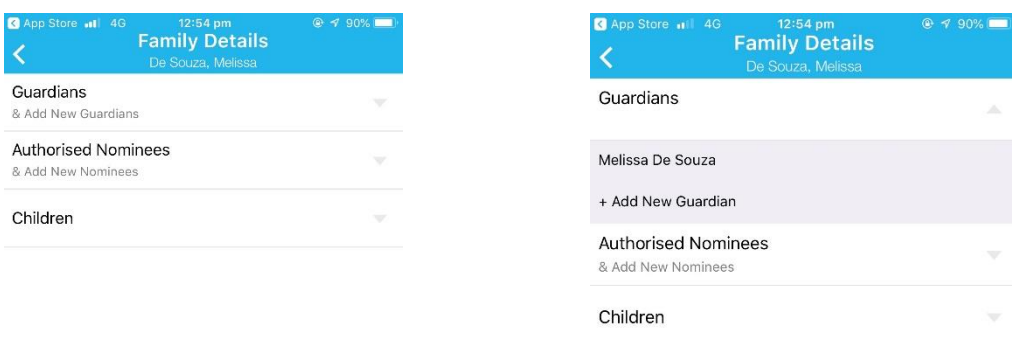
App Store 4G 12:54 pm 90%
Family Details
De Souza, Melissa

Guardians
& Add New Guardians

Authorised Nominees
& Add New Nominees

Children

App Store 4G 12:54 pm 90%
Family Details
De Souza, Melissa

Guardians

Melissa De Souza

+ Add New Guardian

Authorised Nominees
& Add New Nominees

Children